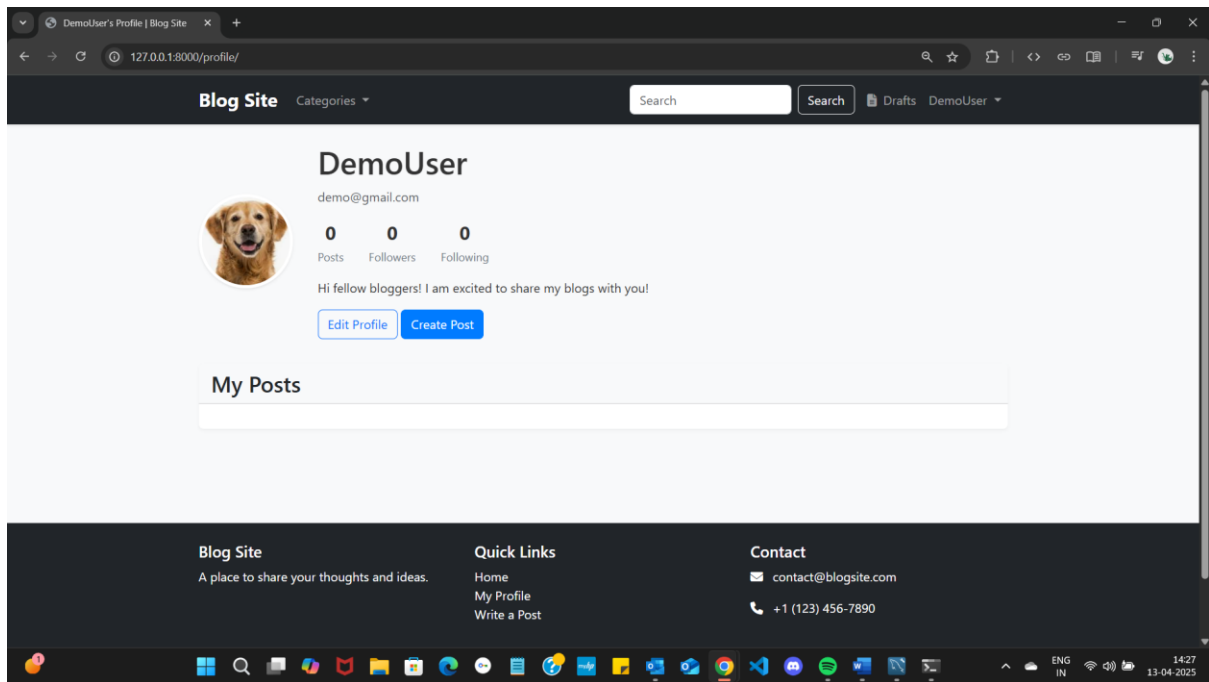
DemoUser's Profile | Blog Site

127.0.0.1:8000/profile/

Blog Site Categories

Search Search Drafts DemoUser

DemoUser

demo@gmail.com

0 Posts
0 Followers
0 Following

Hi fellow bloggers! I am excited to share my blogs with you!

Edit Profile Create Post

My Posts

Blog Site
A place to share your thoughts and ideas.

Quick Links
Home
My Profile
Write a Post

Contact
contact@blogsite.com
+1 (123) 456-7890

ENG IN
14:27
13-04-2025